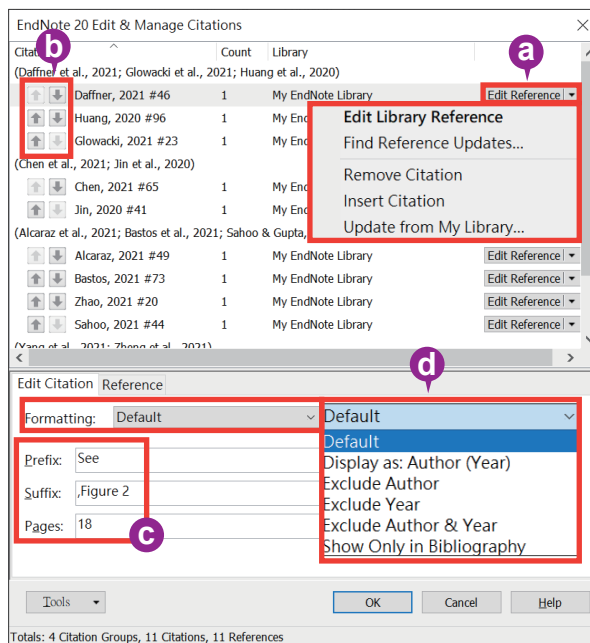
EndNote 20 Edit & Manage Citations

| Citation | Count | Library | |
|---|---|---|---|
| (Daffner et al., 2021; Glowacki et al., 2021; Huang et al., 2020) | | | |
| Daffner, 2021 #46 | 1 | My EndNote Library | Edit Reference |
| Huang, 2020 #96 | 1 | My EndNote Library | |
| Glowacki, 2021 #23 | 1 | My EndNote Library | |
| (Chen et al., 2021; Jin et al., 2020) | | | |
| Chen, 2021 #65 | 1 | My End | |
| Jin, 2020 #41 | 1 | My End | |
| (Alcaraz et al., 2021; Bastos et al., 2021; Sahoo & Gupta, | | | |
| Alcaraz, 2021 #49 | 1 | My EndNote Library | Edit Reference |
| Bastos, 2021 #73 | 1 | My EndNote Library | Edit Reference |
| Zhao, 2021 #20 | 1 | My EndNote Library | Edit Reference |
| Sahoo, 2021 #44 | 1 | My EndNote Library | Edit Reference |

Edit Library Reference
Find Reference Updates...
Remove Citation
Insert Citation
Update from My Library...

a
b
c
d

Edit Citation Reference

Formatting: Default

Default
Default
Display as: Author (Year)
Exclude Author
Exclude Year
Exclude Author & Year
Show Only in Bibliography

Prefix: See
Suffix: ,Figure 2
Pages: 18

Tools OK Cancel Help

Totals: 4 Citation Groups, 11 Citations, 11 References